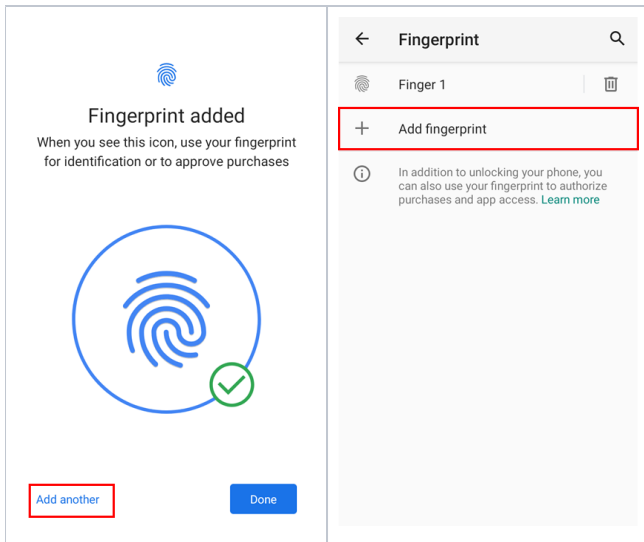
Fingerprint added

When you see this icon, use your fingerprint for identification or to approve purchases

Add another

Done

Fingerprint

Finger 1

Add fingerprint

In addition to unlocking your phone, you can also use your fingerprint to authorize purchases and app access. Learn more